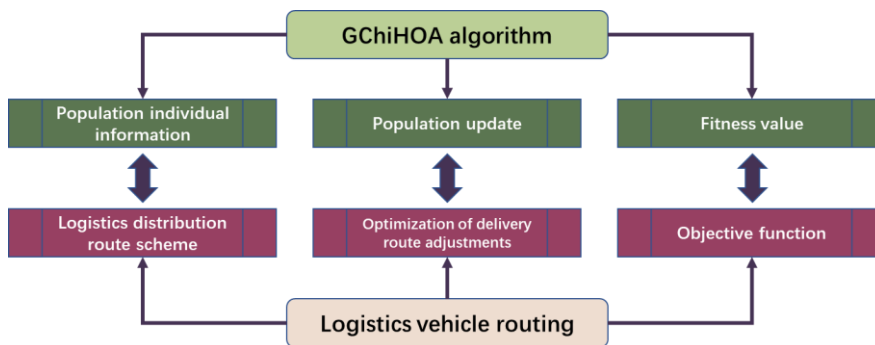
GChiHOA algorithm

Population individual information

Population update

Fitness value

Logistics distribution route scheme

Optimization of delivery route adjustments

Objective function

Logistics vehicle routing